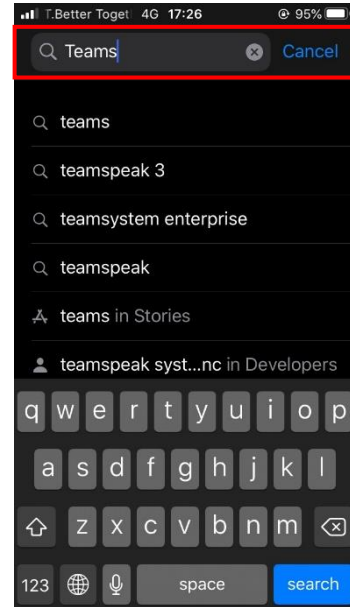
T.Better Toget 4G 17:26 95%

Teams Cancel

teams

teamspeak 3

teamsystem enterprise

teamspeak

teams in Stories

teamspeak syst...nc in Developers

q w e r t y u i o p
a s d f g h j k l
z x c v b n m
123 space search